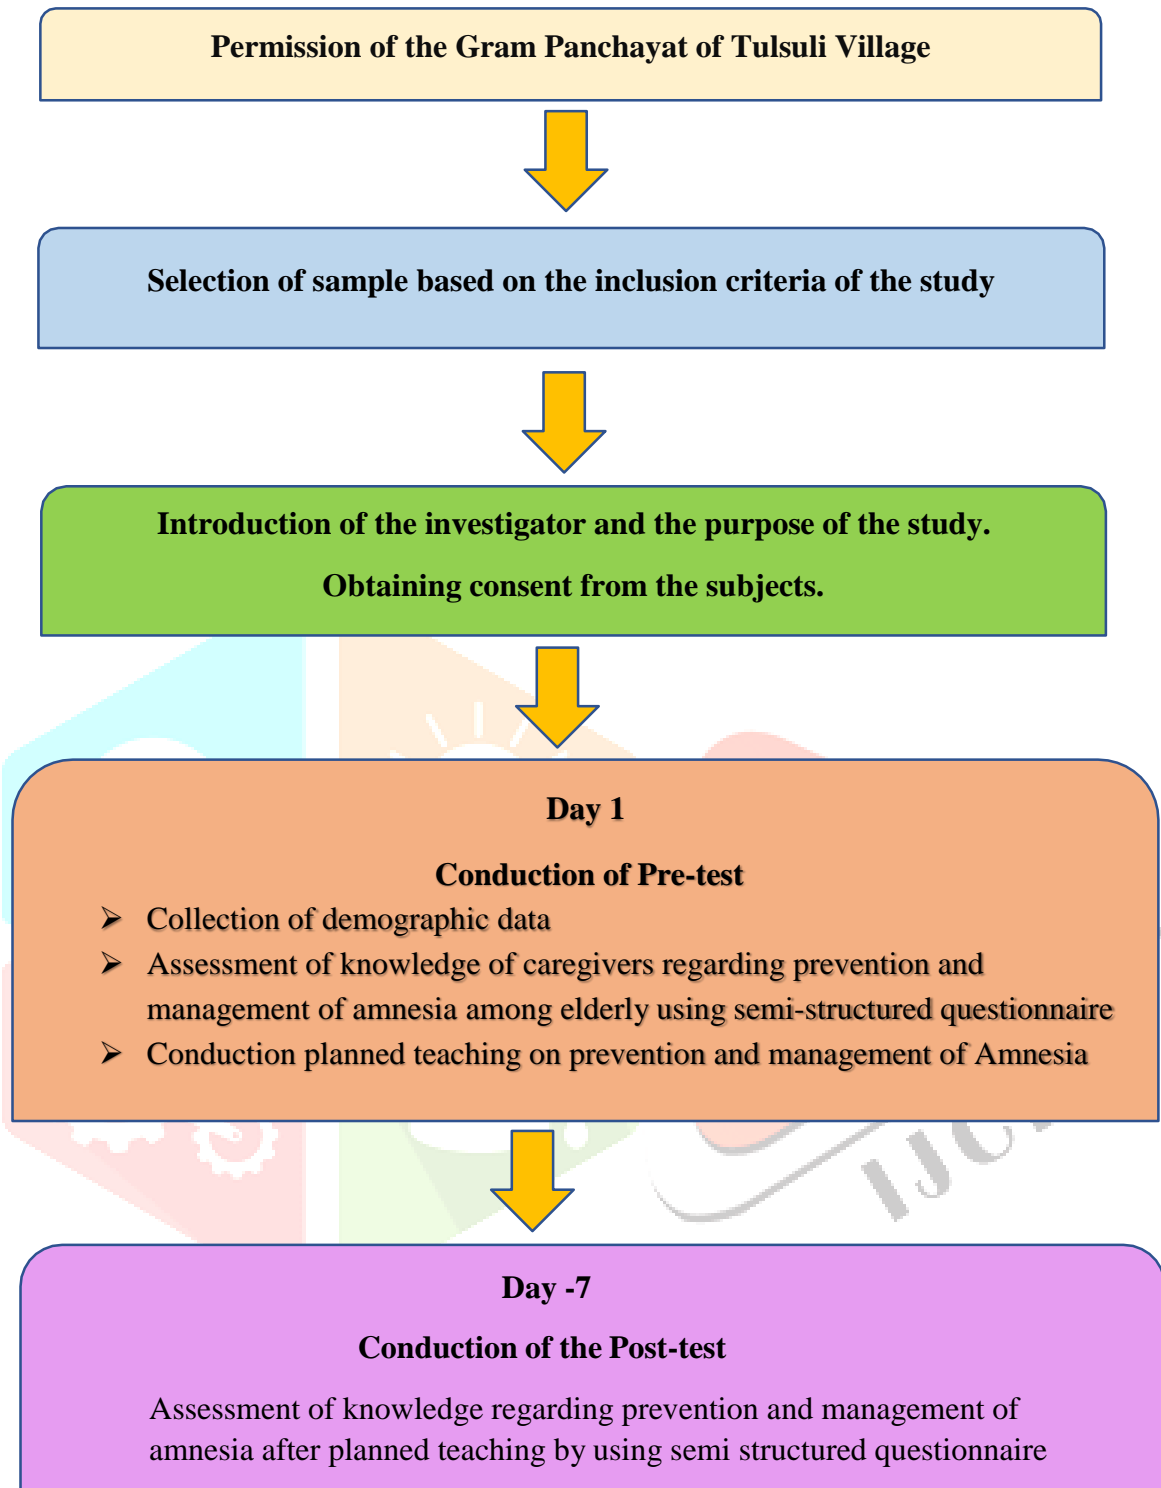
Permission of the Gram Panchayat of Tulsuli Village

Selection of sample based on the inclusion criteria of the study

Introduction of the investigator and the purpose of the study.

Obtaining consent from the subjects.

Day 1

Conduction of Pre-test

➤ Collection of demographic data
➤ Assessment of knowledge of caregivers regarding prevention and management of amnesia among elderly using semi-structured questionnaire
➤ Conduction planned teaching on prevention and management of Amnesia

Day -7

Conduction of the Post-test

Assessment of knowledge regarding prevention and management of amnesia after planned teaching by using semi structured questionnaire